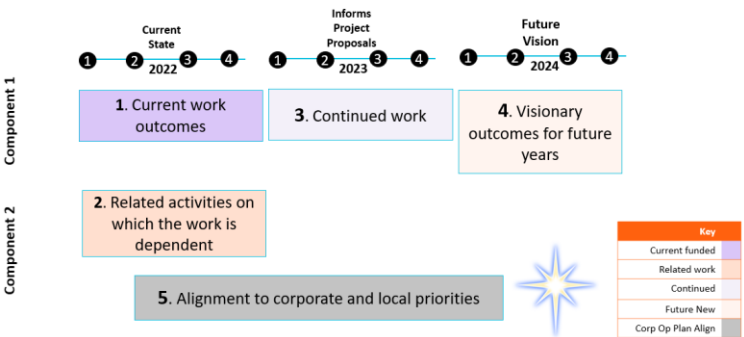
Current State

1 2 3 4
2022

Informs Project Proposals

1 2 3 4
2023

Future Vision

1 2 3 4
2024

Component 1

1. Current work outcomes

3. Continued work

4. Visionary outcomes for future years

Component 2

2. Related activities on which the work is dependent

5. Alignment to corporate and local priorities

| Key |
|---|
| Current funded |
| Related work |
| Continued |
| Future New |
| Corp Op Plan Align |